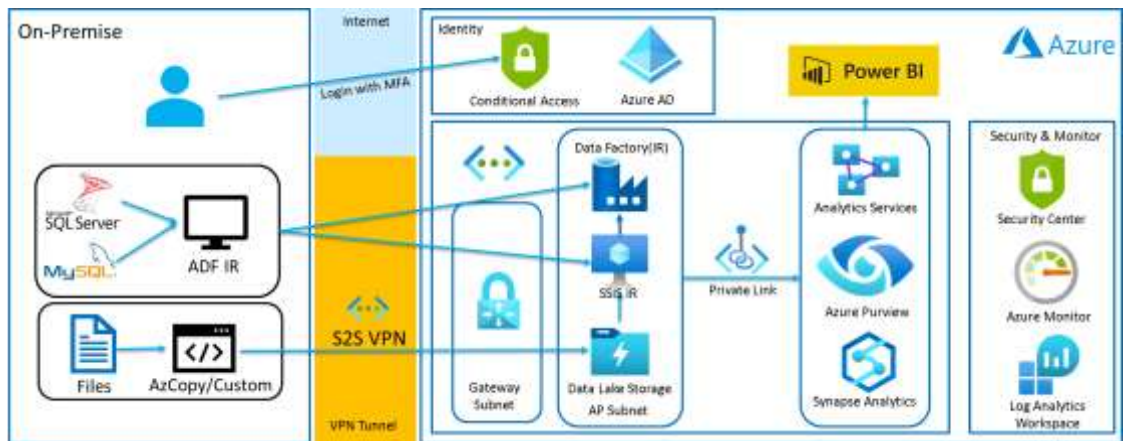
On-Premise

Internet

Login with MFA

Identity

Conditional Access

Azure AD

Azure

Power BI

SQL Server

MySQL

ADF IR

Files

AzCopy/Custom

S2S VPN

VPN Tunnel

Gateway Subnet

Data Factory(IR)

SSIS IR

Data Lake Storage

AP Subnet

Private Link

Analytics Services

Azure Purview

Synapse Analytics

Security & Monitor

Security Center

Azure Monitor

Log Analytics Workspace